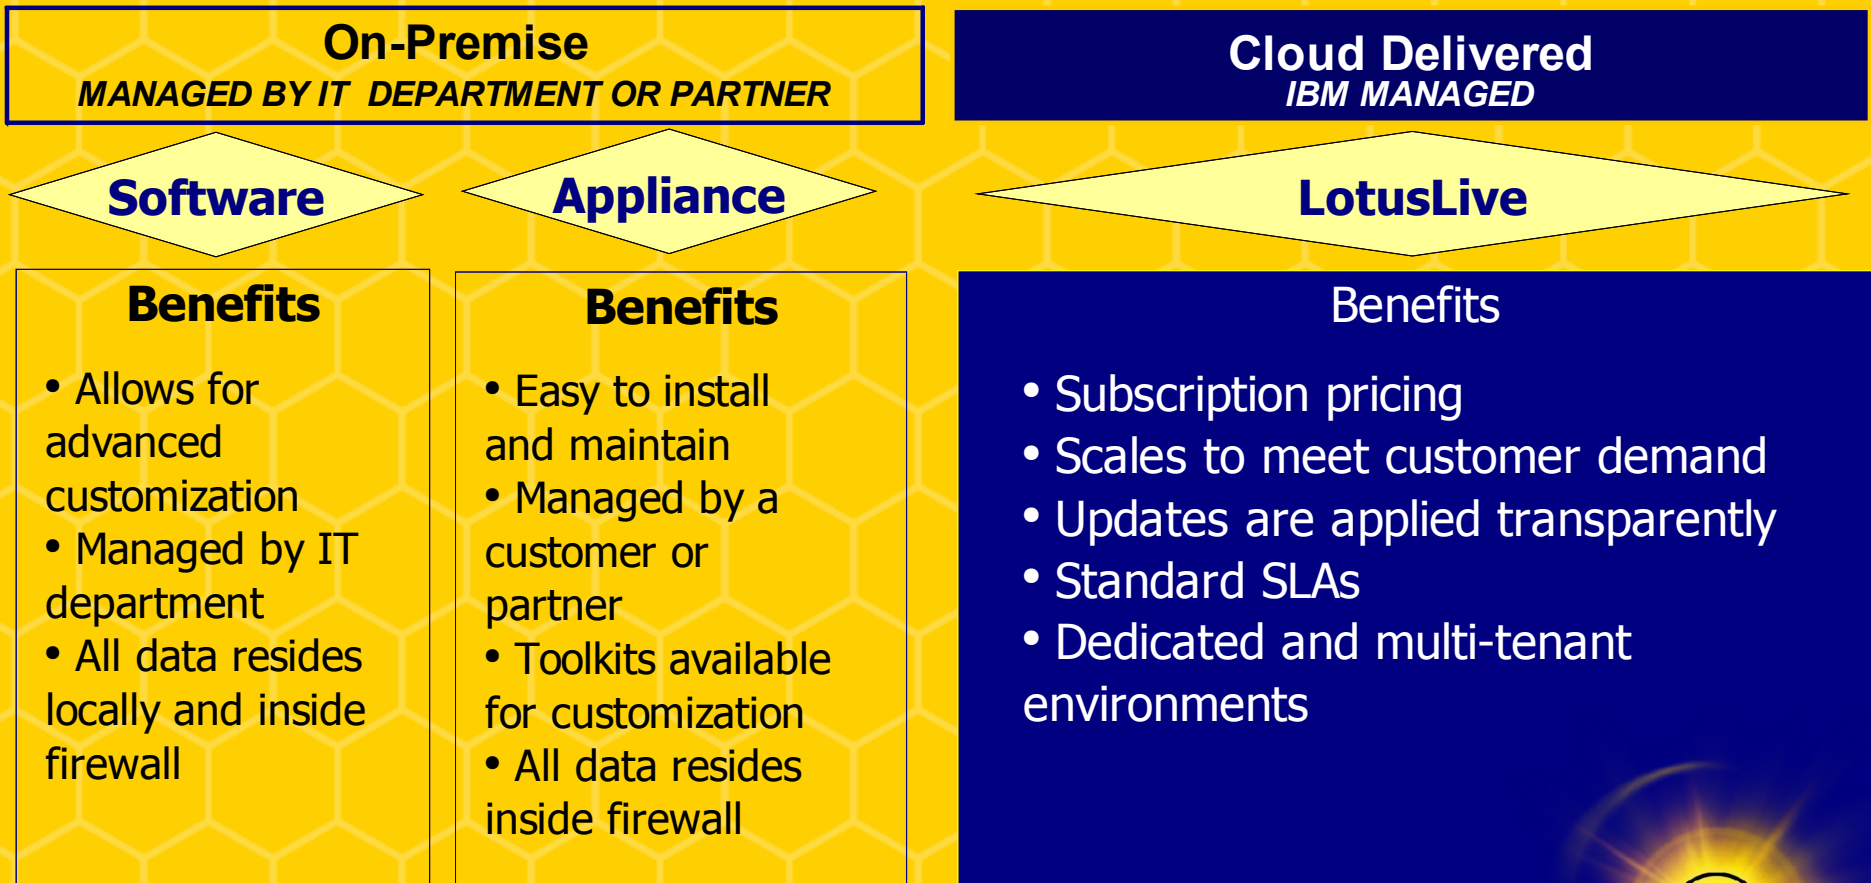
On-Premise
MANAGED BY IT DEPARTMENT OR PARTNER

Software

Appliance

Cloud Delivered
IBM MANAGED

LotusLive

Benefits

• Allows for advanced customization
• Managed by IT department
• All data resides locally and inside firewall

Benefits

• Easy to install and maintain
• Managed by a customer or partner
• Toolkits available for customization
• All data resides inside firewall

Benefits

• Subscription pricing
• Scales to meet customer demand
• Updates are applied transparently
• Standard SLAs
• Dedicated and multi-tenant environments